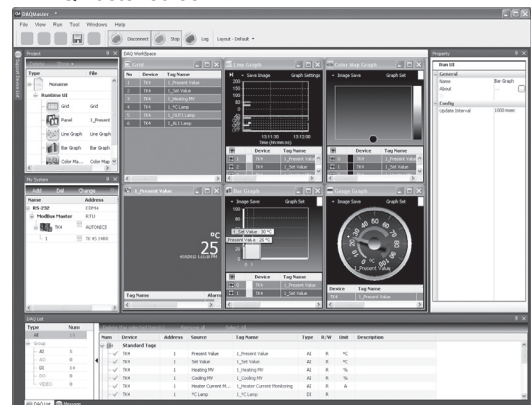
DAQMaster
File View Run Tool Windows Help
Disconnect Stop Log Layout - Default -

Project
Type File
Noname
Runtime UI
Grid Grid
Panel 1_Present
Line Graph Line Graph
Bar Graph Bar Graph
Color Ma... Color Map

My System
Add Del Change
Name Address
RS-232 COM4
Modbus Master RTU
TK4 AUTONICS
1 TK RS 2400

DAQ WorkSpace

Grid
| No. | Device | Tag Name |
|---|---|---|
| 1 | TK4 | 1_Present Value |
| 2 | TK4 | 1_Set Value |
| 3 | TK4 | 1_Heating MV |
| 4 | TK4 | 1_°C Lamp |
| 5 | TK4 | 1_OUT1 Lamp |
| 6 | TK4 | 1_AL1 Lamp |

Line Graph
Save Image Graph Settings
150 100 50 0
13:11:30 13:12:00
Time (hh:mm:ss)
| Device | Tag Name |
|---|---|
| TK4 | 1_Present Value |
| TK4 | 1_Set Value |

Color Map Graph
Image Save Graph Set
| Device | Tag Name |
|---|---|
| TK4 | 1_Present Value |
| TK4 | 1_Set Value |

1_Present Value
°C
25
Tag Name Alarm

Bar Graph
Image Save Graph Set
1_Set Value : 30 °C
Present Value : 25 °C
| Device | Tag Name |
|---|---|
| TK4 | 1_Present Value |
| TK4 | 1_Set Value |

Gauge Graph
Image Save Graph Set
20 30 40 50 60 70 80 90
1_Present Value
| Device | Tag Name |
|---|---|
| TK4 | 1_Present Value |

Property
Run UI
General
Name Bar Graph
About
Config
Update Interval 1000 msec

DAQ List
Type Num
All
Group
AI 5
AO 0
DI 14
DO 0
VIDEO 0

| Num | Device | Address | Source | Tag Name | Type | R/W | Unit | Description |
|---|---|---|---|---|---|---|---|---|
| | Standard Tags | | | | | | | |
| | TK4 | 1 | Present Value | 1_Present Value | AI | R | °C | |
| | TK4 | 1 | Set Value | 1_Set Value | AI | R | °C | |
| | TK4 | 1 | Heating MV | 1_Heating MV | AI | R | % | |
| | TK4 | 1 | Cooling MV | 1_Cooling MV | AI | R | % | |
| | TK4 | 1 | Heater Current M... | 1_Heater Current Monitoring | AI | R | A | |
| | TK4 | 1 | °C Lamp | 1_°C Lamp | DI | R | | |

DAQ List Message